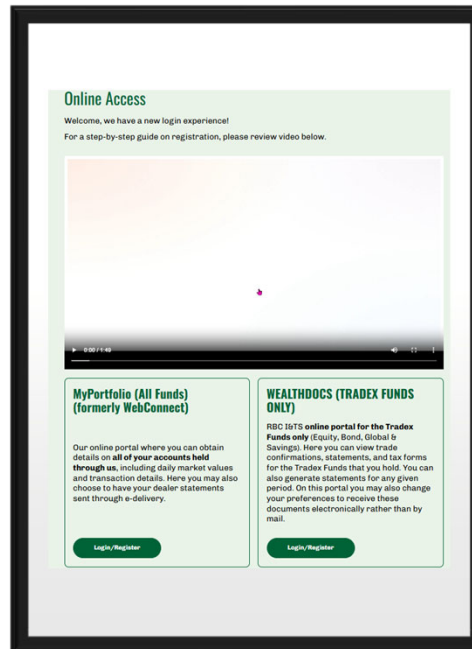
Online Access

Welcome, we have a new login experience!

For a step-by-step guide on registration, please review video below.

0:00 / 1:49

MyPortfolio (All Funds) (formerly WebConnect)

Our online portal where you can obtain details on **all of your accounts held through us**, including daily market values and transaction details. Here you may also choose to have your dealer statements sent through e-delivery.

Login/Register

WEALTHDOCS (TRADEX FUNDS ONLY)

RBC I&TS **online portal for the Tradex Funds only** (Equity, Bond, Global & Savings). Here you can view trade confirmations, statements, and tax forms for the Tradex Funds that you hold. You can also generate statements for any given period. On this portal you may also change your preferences to receive these documents electronically rather than by mail.

Login/Register